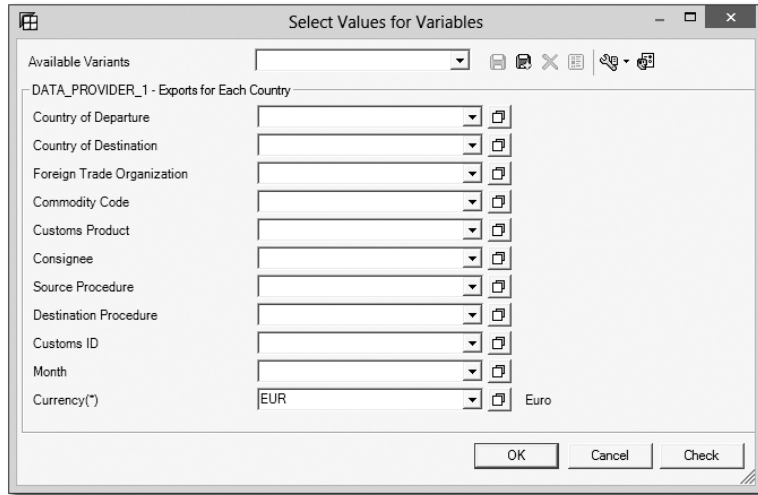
Select Values for Variables

Available Variants

DATA_PROVIDER_1 - Exports for Each Country

Country of Departure

Country of Destination

Foreign Trade Organization

Commodity Code

Customs Product

Consignee

Source Procedure

Destination Procedure

Customs ID

Month

Currency(*) EUR Euro

OK Cancel Check